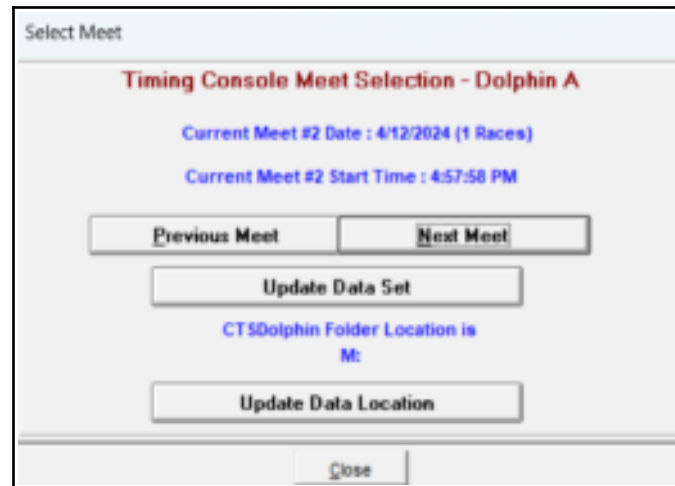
Select Meet

Timing Console Meet Selection - Dolphin A

Current Meet #2 Date : 4/12/2024 (1 Races)

Current Meet #2 Start Time : 4:57:58 PM

Previous Meet

Next Meet

Update Data Set

CTSDolphin Folder Location is
M:

Update Data Location

Close